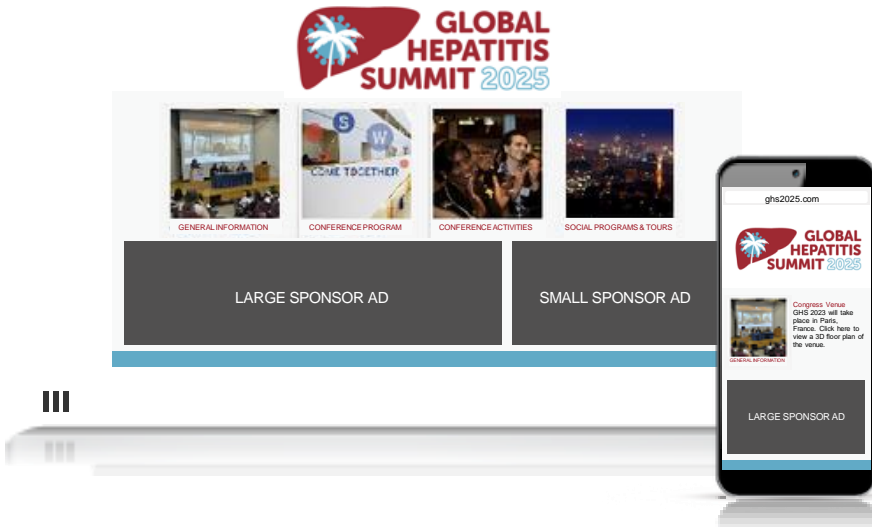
GLOBAL HEPATITIS SUMMIT 2025

COME TOGETHER

GENERAL INFORMATION

CONFERENCE PROGRAM

CONFERENCE ACTIVITIES

SOCIAL PROGRAMS & TOURS

LARGE SPONSOR AD

SMALL SPONSOR AD

ghs2025.com

GLOBAL HEPATITIS SUMMIT 2025

Congress Venue
GHS 2023 will take place in Paris, France. Click here to view a 3D floor plan of the venue.

GENERAL INFORMATION

LARGE SPONSOR AD